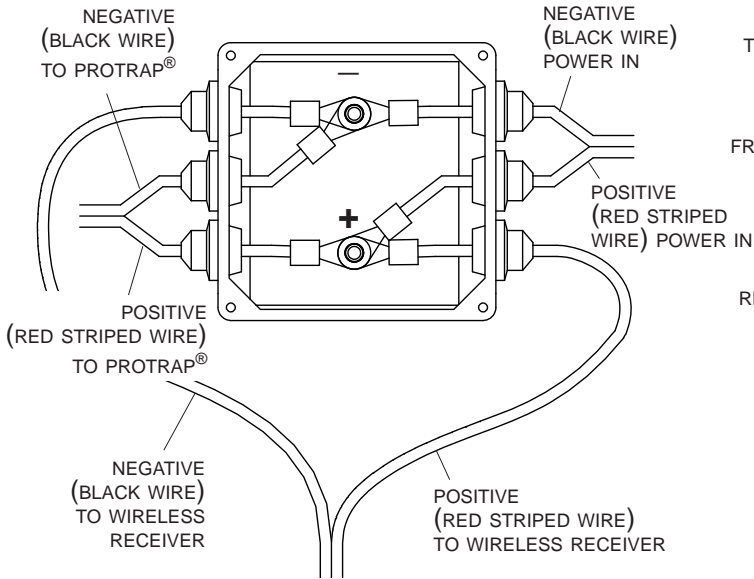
NEGATIVE (BLACK WIRE) TO PROTRAP®

NEGATIVE (BLACK WIRE) POWER IN

T

—

FR

POSITIVE (RED STRIPED WIRE) POWER IN

+

RE

POSITIVE (RED STRIPED WIRE) TO PROTRAP®

NEGATIVE (BLACK WIRE) TO WIRELESS RECEIVER

POSITIVE (RED STRIPED WIRE) TO WIRELESS RECEIVER